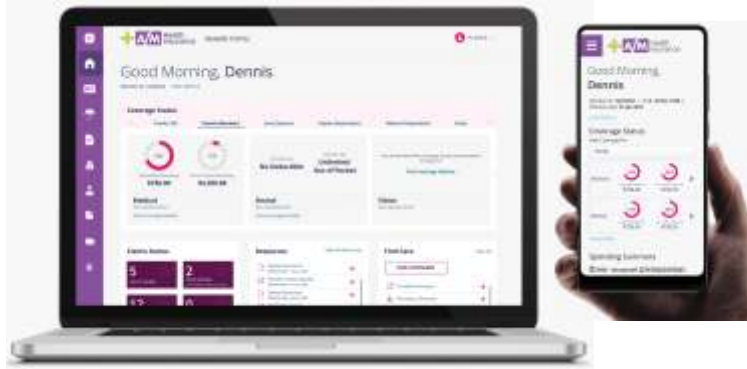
A/M Health Insurance

Good Morning, Dennis

Coverage Status

$150.00

$4,000.00

Medical

Dental

No Deductible

Unlimited Out of Pocket

Vision

Claims Status

5

2

12

0

Resources

Find Care

Good Morning, Dennis

Coverage Status

Medical

Dental

Spending Summary